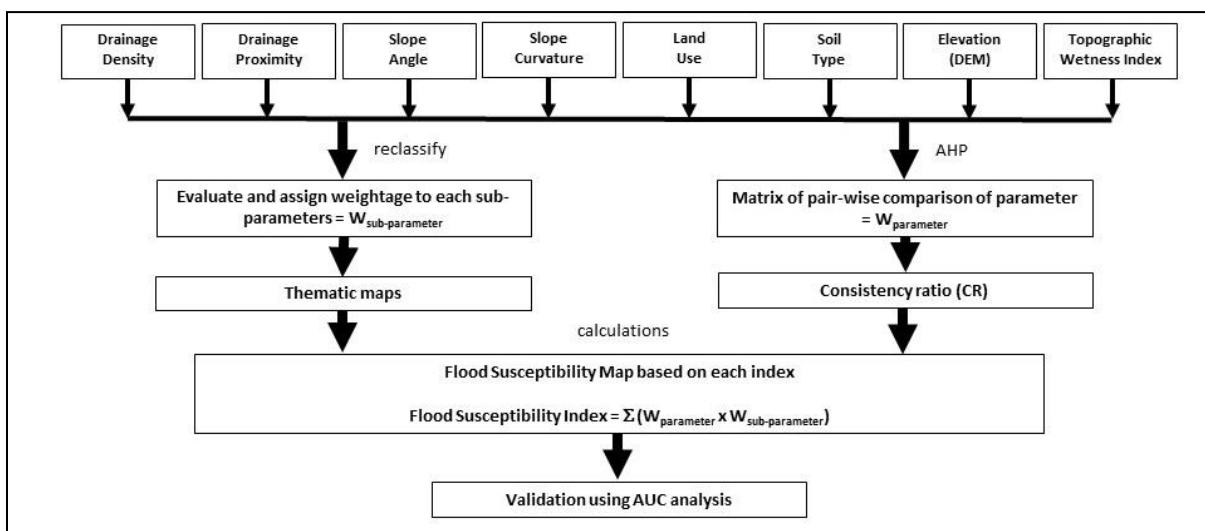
Drainage Density

Drainage Proximity

Slope Angle

Slope Curvature

Land Use

Soil Type

Elevation (DEM)

Topographic Wetness Index

reclassify

AHP

Evaluate and assign weightage to each sub-parameters = $W_{sub\text{-}parameter}$

Matrix of pair-wise comparison of parameter = $W_{parameter}$

Thematic maps

Consistency ratio (CR)

calculations

Flood Susceptibility Map based on each index

Flood Susceptibility Index = $\Sigma(W_{parameter} \times W_{sub\text{-}parameter})$

Validation using AUC analysis